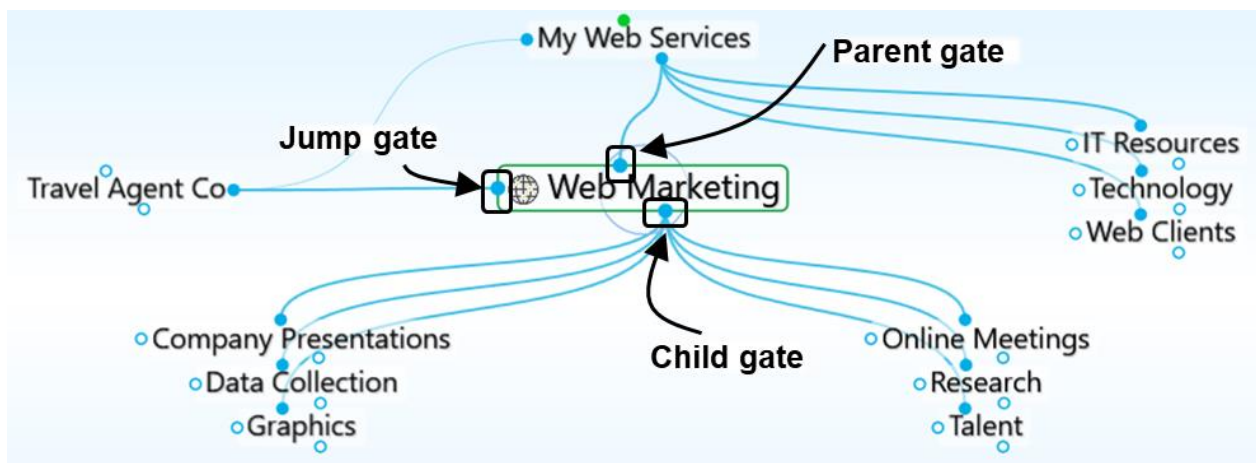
My Web Services

Parent gate

Jump gate

IT Resources

Travel Agent Co

Web Marketing

Technology

Web Clients

Company Presentations

Online Meetings

Child gate

Data Collection

Research

Graphics

Talent